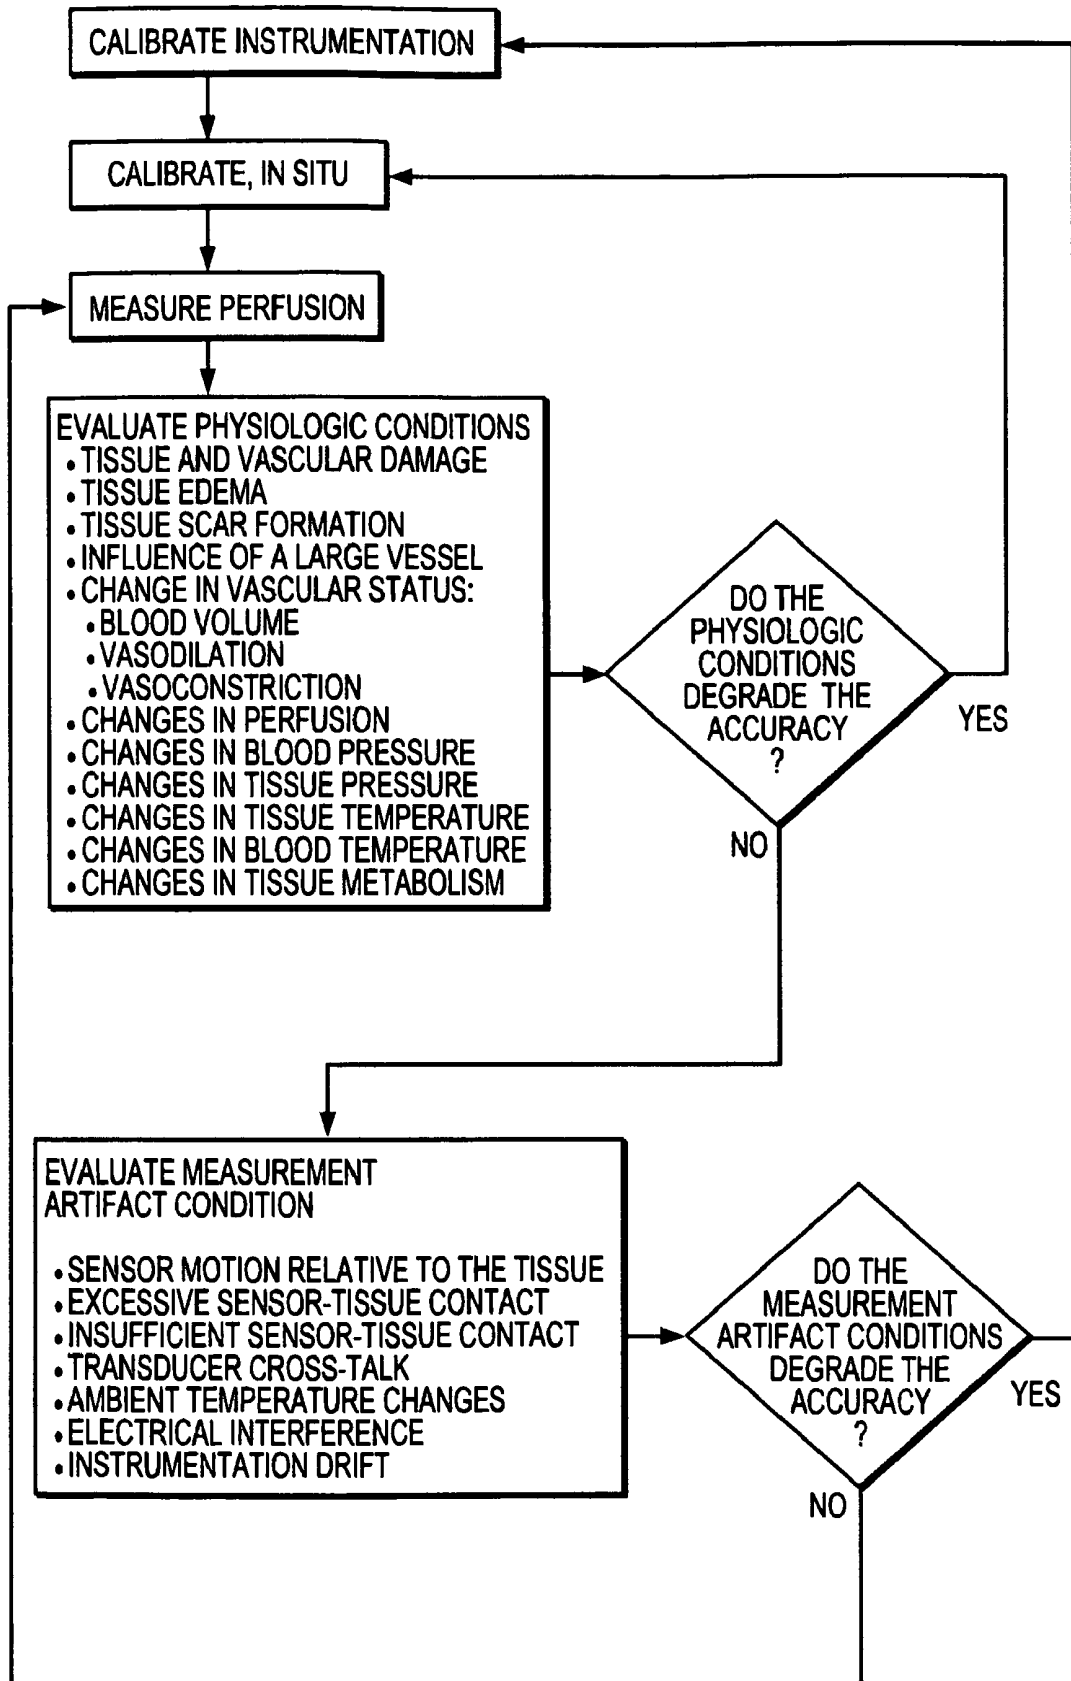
CALIBRATE INSTRUMENTATION

CALIBRATE, IN SITU

MEASURE PERFUSION

EVALUATE PHYSIOLOGIC CONDITIONS
• TISSUE AND VASCULAR DAMAGE
• TISSUE EDEMA
• TISSUE SCAR FORMATION
• INFLUENCE OF A LARGE VESSEL
• CHANGE IN VASCULAR STATUS:
• BLOOD VOLUME
• VASODILATION
• VASOCONSTRICTION
• CHANGES IN PERFUSION
• CHANGES IN BLOOD PRESSURE
• CHANGES IN TISSUE PRESSURE
• CHANGES IN TISSUE TEMPERATURE
• CHANGES IN BLOOD TEMPERATURE
• CHANGES IN TISSUE METABOLISM

DO THE PHYSIOLOGIC CONDITIONS DEGRADE THE ACCURACY ?

YES

NO

EVALUATE MEASUREMENT ARTIFACT CONDITION

• SENSOR MOTION RELATIVE TO THE TISSUE
• EXCESSIVE SENSOR-TISSUE CONTACT
• INSUFFICIENT SENSOR-TISSUE CONTACT
• TRANSDUCER CROSS-TALK
• AMBIENT TEMPERATURE CHANGES
• ELECTRICAL INTERFERENCE
• INSTRUMENTATION DRIFT

DO THE MEASUREMENT ARTIFACT CONDITIONS DEGRADE THE ACCURACY ?

YES

NO